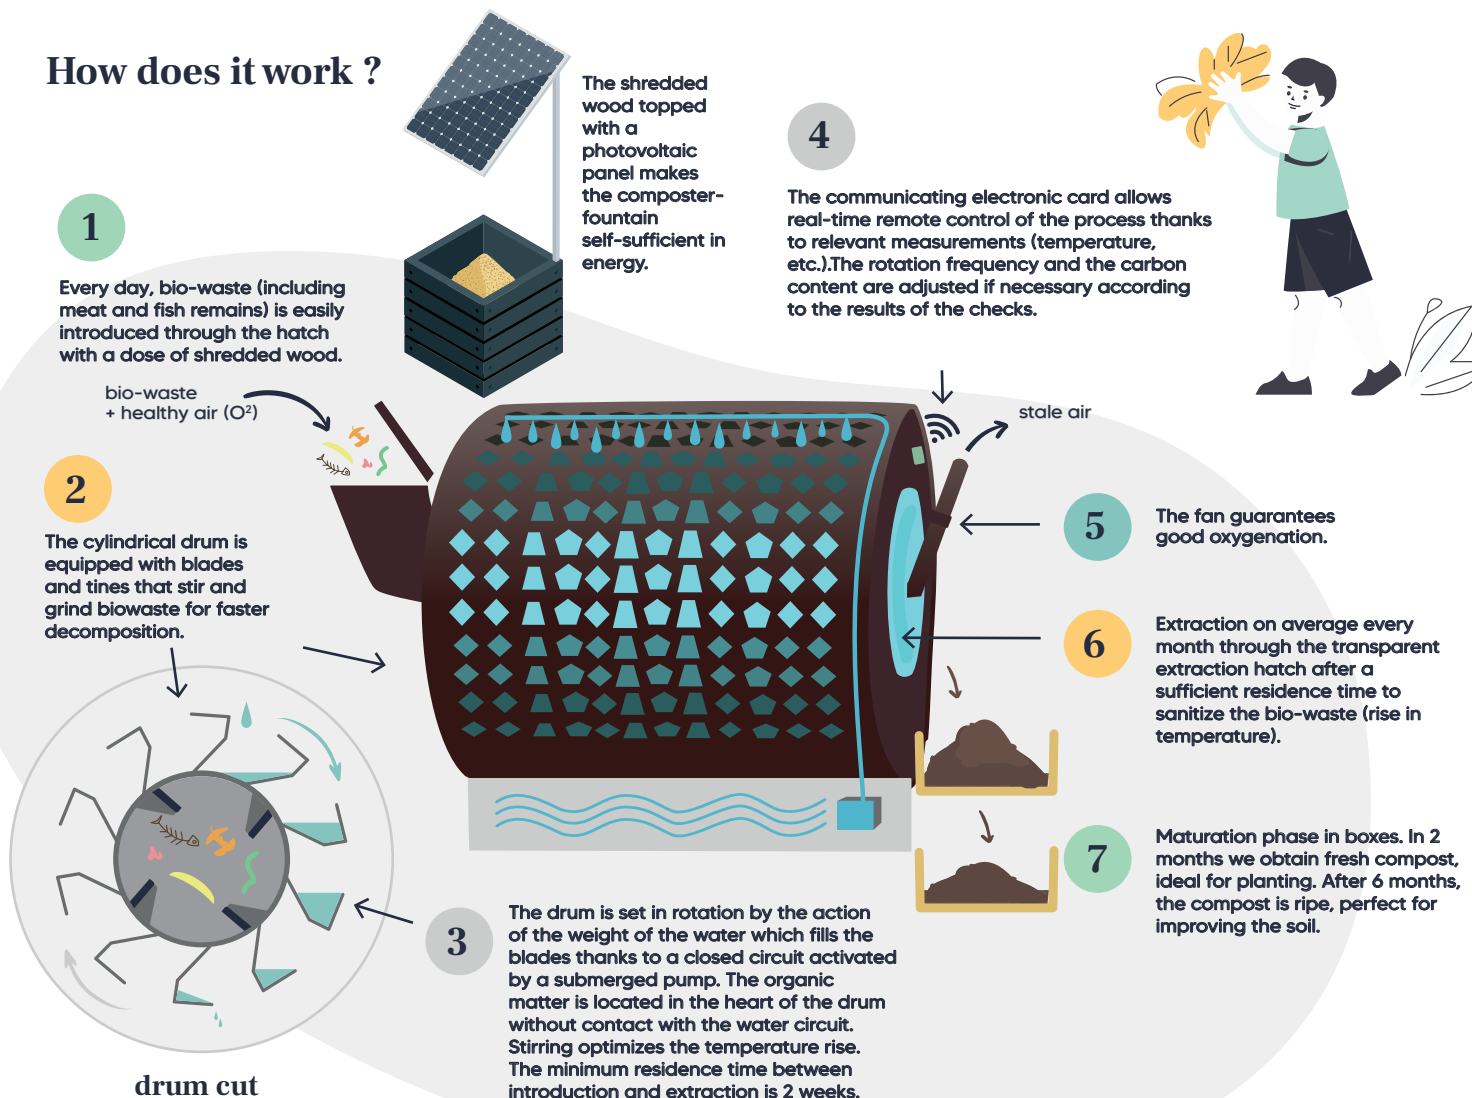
How does it work ?

The shredded wood topped with a photovoltaic panel makes the composter-fountain self-sufficient in energy.

4

The communicating electronic card allows real-time remote control of the process thanks to relevant measurements (temperature, etc.).The rotation frequency and the carbon content are adjusted if necessary according to the results of the checks.

1

Every day, bio-waste (including meat and fish remains) is easily introduced through the hatch with a dose of shredded wood.

bio-waste
+ healthy air (O²)

stale air

2

The cylindrical drum is equipped with blades and tines that stir and grind biowaste for faster decomposition.

5

The fan guarantees good oxygenation.

6

Extraction on average every month through the transparent extraction hatch after a sufficient residence time to sanitize the bio-waste (rise in temperature).

7

Maturation phase in boxes. In 2 months we obtain fresh compost, ideal for planting. After 6 months, the compost is ripe, perfect for improving the soil.

3

The drum is set in rotation by the action of the weight of the water which fills the blades thanks to a closed circuit activated by a submerged pump. The organic matter is located in the heart of the drum without contact with the water circuit. Stirring optimizes the temperature rise. The minimum residence time between introduction and extraction is 2 weeks.

drum cut